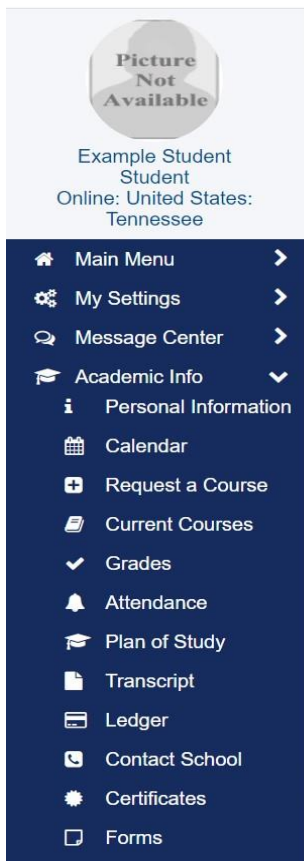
Picture Not Available

Example Student
Student
Online: United States: Tennessee

Main Menu
My Settings
Message Center
Academic Info
Personal Information
Calendar
Request a Course
Current Courses
Grades
Attendance
Plan of Study
Transcript
Ledger
Contact School
Certificates
Forms